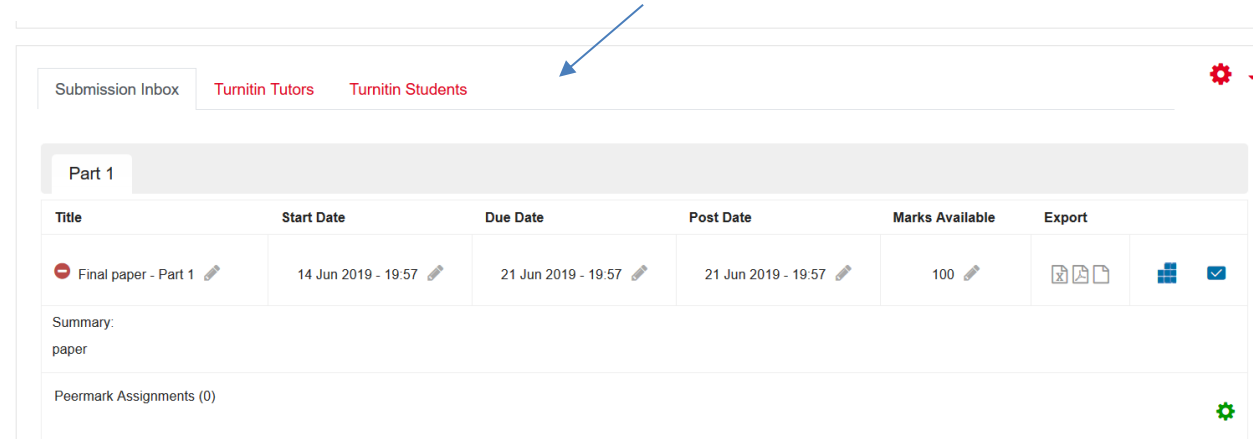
Submission Inbox Turnitin Tutors Turnitin Students

Part 1

| Title | Start Date | Due Date | Post Date | Marks Available | Export | | |
|---|---|---|---|---|---|---|---|
| Final paper - Part 1 | 14 Jun 2019 - 19:57 | 21 Jun 2019 - 19:57 | 21 Jun 2019 - 19:57 | 100 | | | |

Summary:
paper

Peermark Assignments (0)